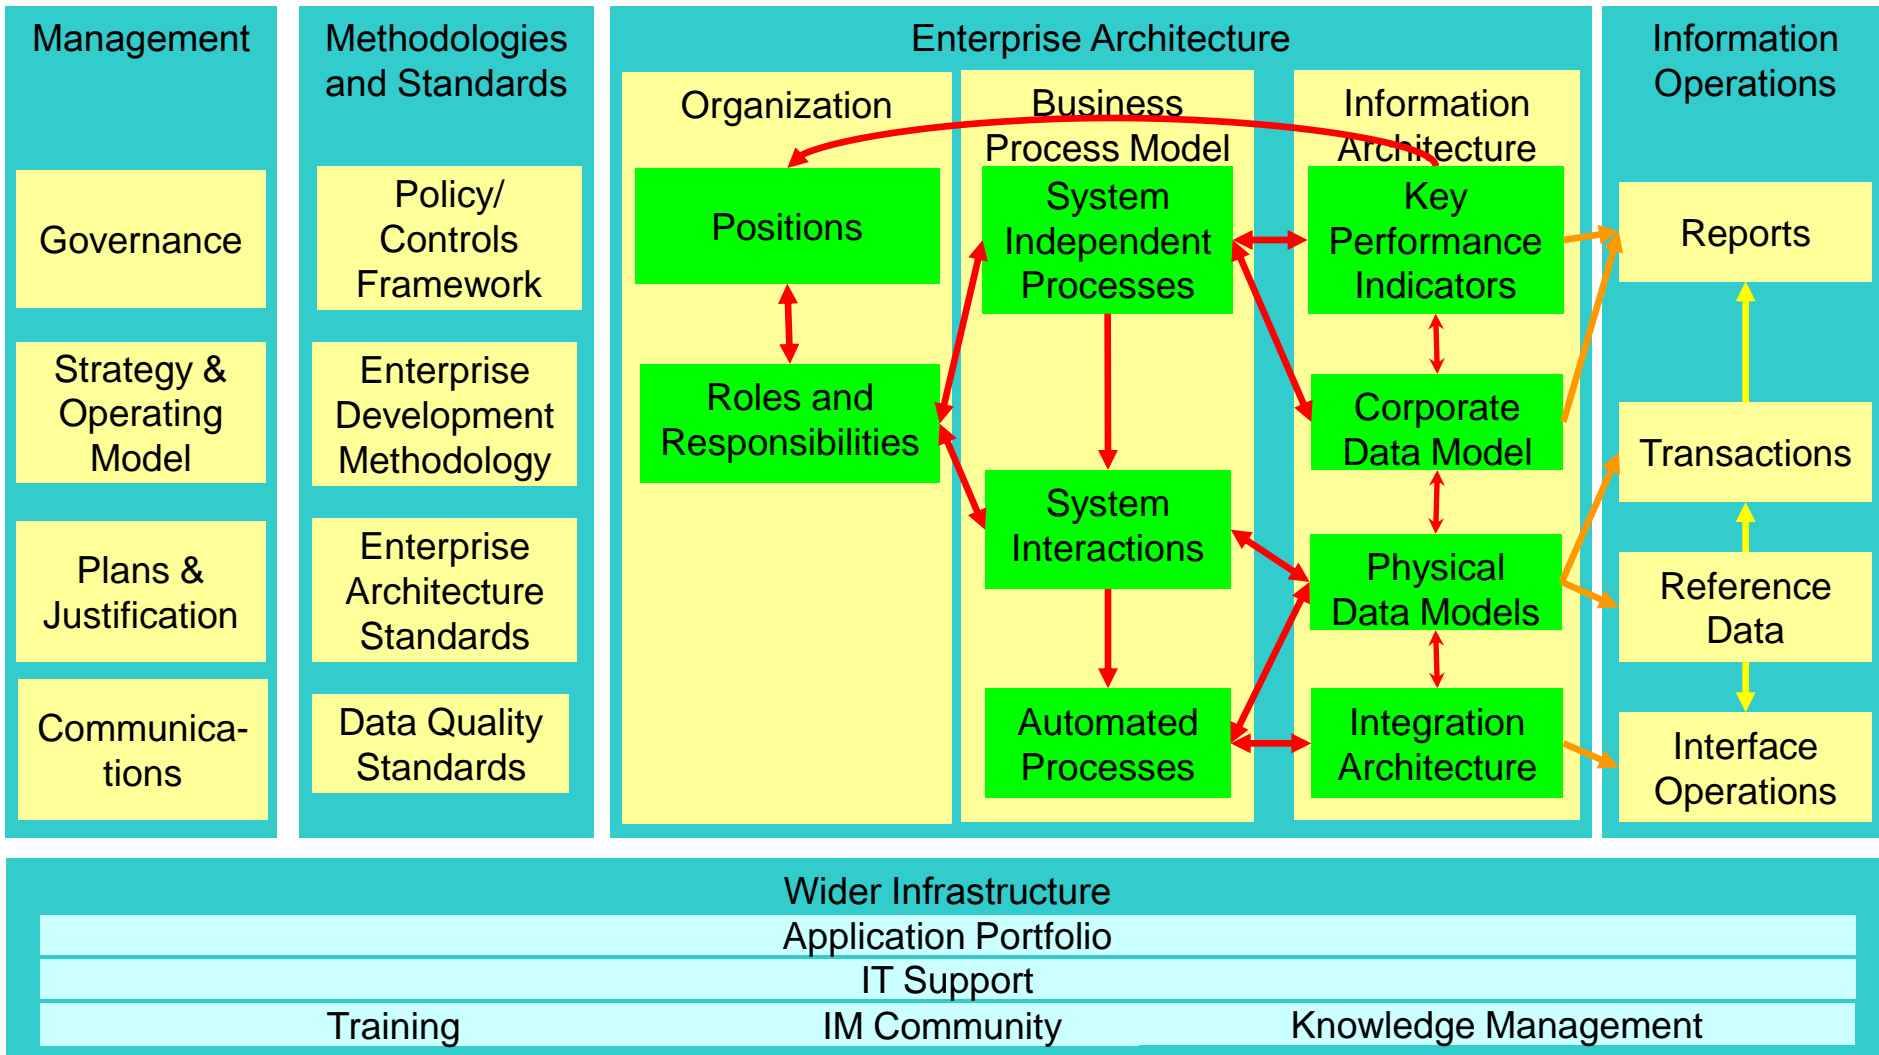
Management

Governance

Strategy & Operating Model

Plans & Justification

Communica- tions

Methodologies and Standards

Policy/ Controls Framework

Enterprise Development Methodology

Enterprise Architecture Standards

Data Quality Standards

Enterprise Architecture

Organization

Positions

Roles and Responsibilities

Business Process Model

System Independent Processes

System Interactions

Automated Processes

Information Architecture

Key Performance Indicators

Corporate Data Model

Physical Data Models

Integration Architecture

Information Operations

Reports

Transactions

Reference Data

Interface Operations

Wider Infrastructure

Application Portfolio

IT Support

Training IM Community Knowledge Management